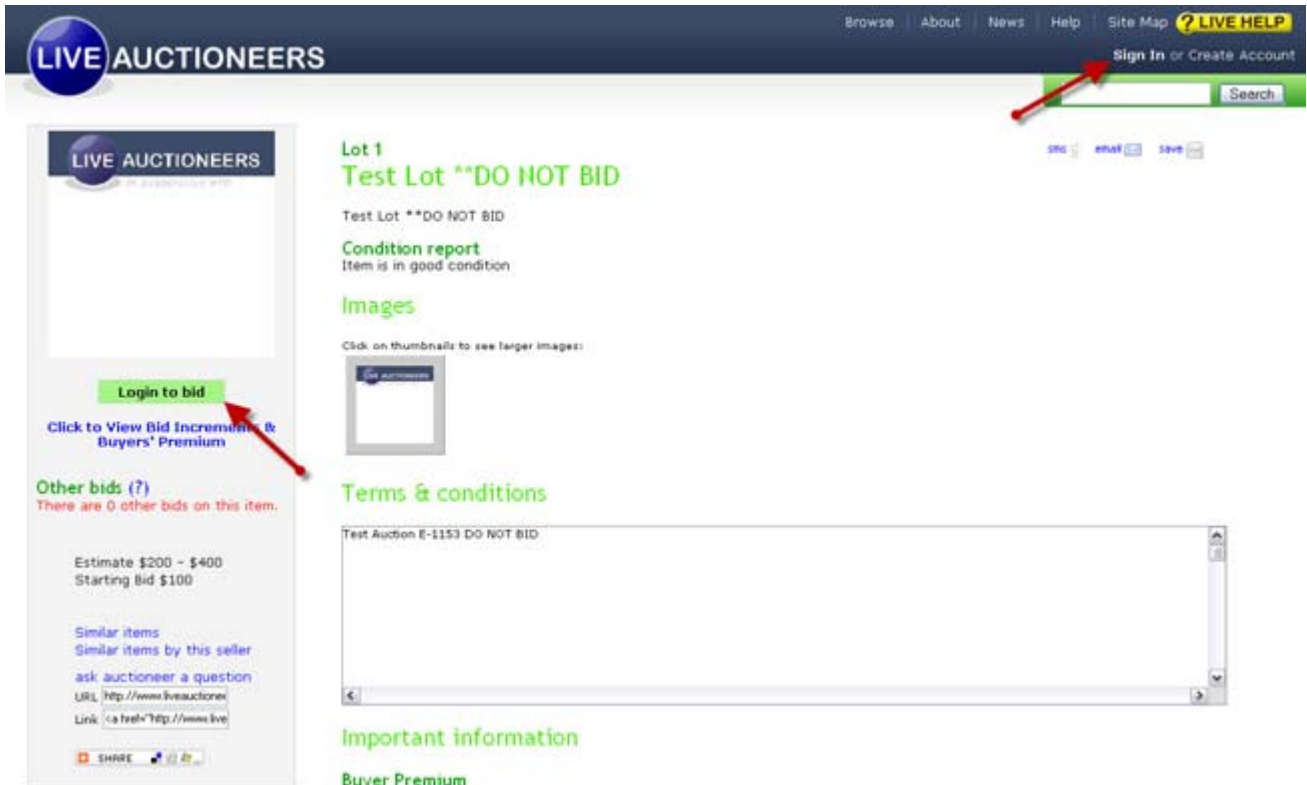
LIVE AUCTIONEERS

Browse | About | News | Help | Site Map ? LIVE HELP

Sign In or Create Account

Search

LIVE AUCTIONEERS
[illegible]

Login to bid

Click to View Bid Increments & Buyers' Premium

Other bids (?)
There are 0 other bids on this item.

Estimate $200 - $400
Starting Bid $100

Similar items
Similar items by this seller
ask auctioneer a question
URL http://www.liveauctione
Link <a href="http://www.live

SHARE

Lot 1
Test Lot **DO NOT BID

sms email save

Test Lot **DO NOT BID

Condition report
Item is in good condition

Images

Click on thumbnails to see larger images:

LIVE AUCTIONEERS

Terms & conditions

Test Auction E-1153 DO NOT BID

Important information

Buyer Premium